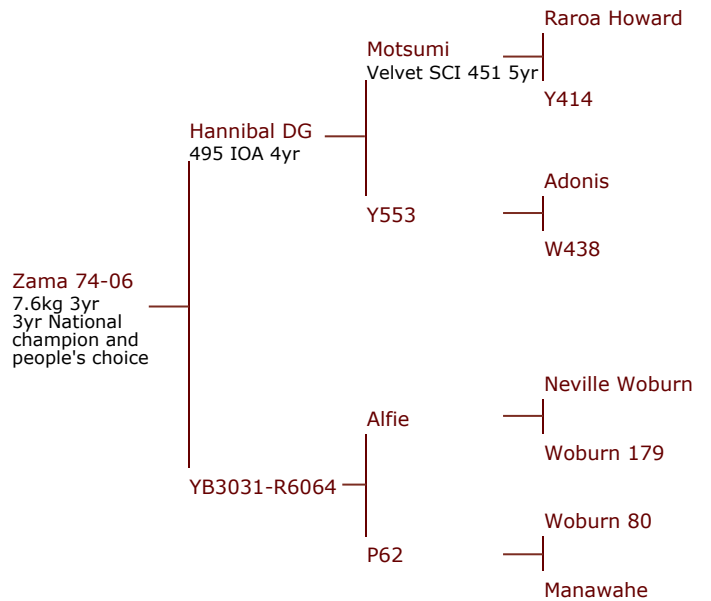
Zama 74-06
7.6kg 3yr
3yr National champion and people's choice

Hannibal DG
495 IOA 4yr

Motsumi
Velvet SCI 451 5yr

Raroa Howard

Y414

Y553

Adonis

W438

YB3031-R6064

Alfie

Neville Woburn

Woburn 179

P62

Woburn 80

Manawahe